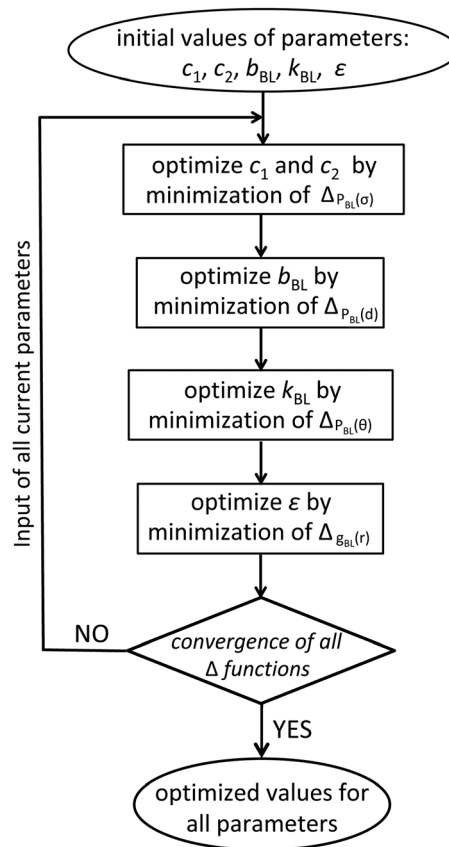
initial values of parameters: $c_1$, $c_2$, $b_{\mathrm{BL}}$, $k_{\mathrm{BL}}$, $\varepsilon$

optimize $c_1$ and $c_2$ by minimization of $\Delta_{P_{\mathrm{BL}}(\sigma)}$

optimize $b_{\mathrm{BL}}$ by minimization of $\Delta_{P_{\mathrm{BL}}(d)}$

optimize $k_{\mathrm{BL}}$ by minimization of $\Delta_{P_{\mathrm{BL}}(\theta)}$

optimize $\varepsilon$ by minimization of $\Delta_{g_{\mathrm{BL}}(r)}$

convergence of all $\Delta$ functions

NO

Input of all current parameters

YES

optimized values for all parameters